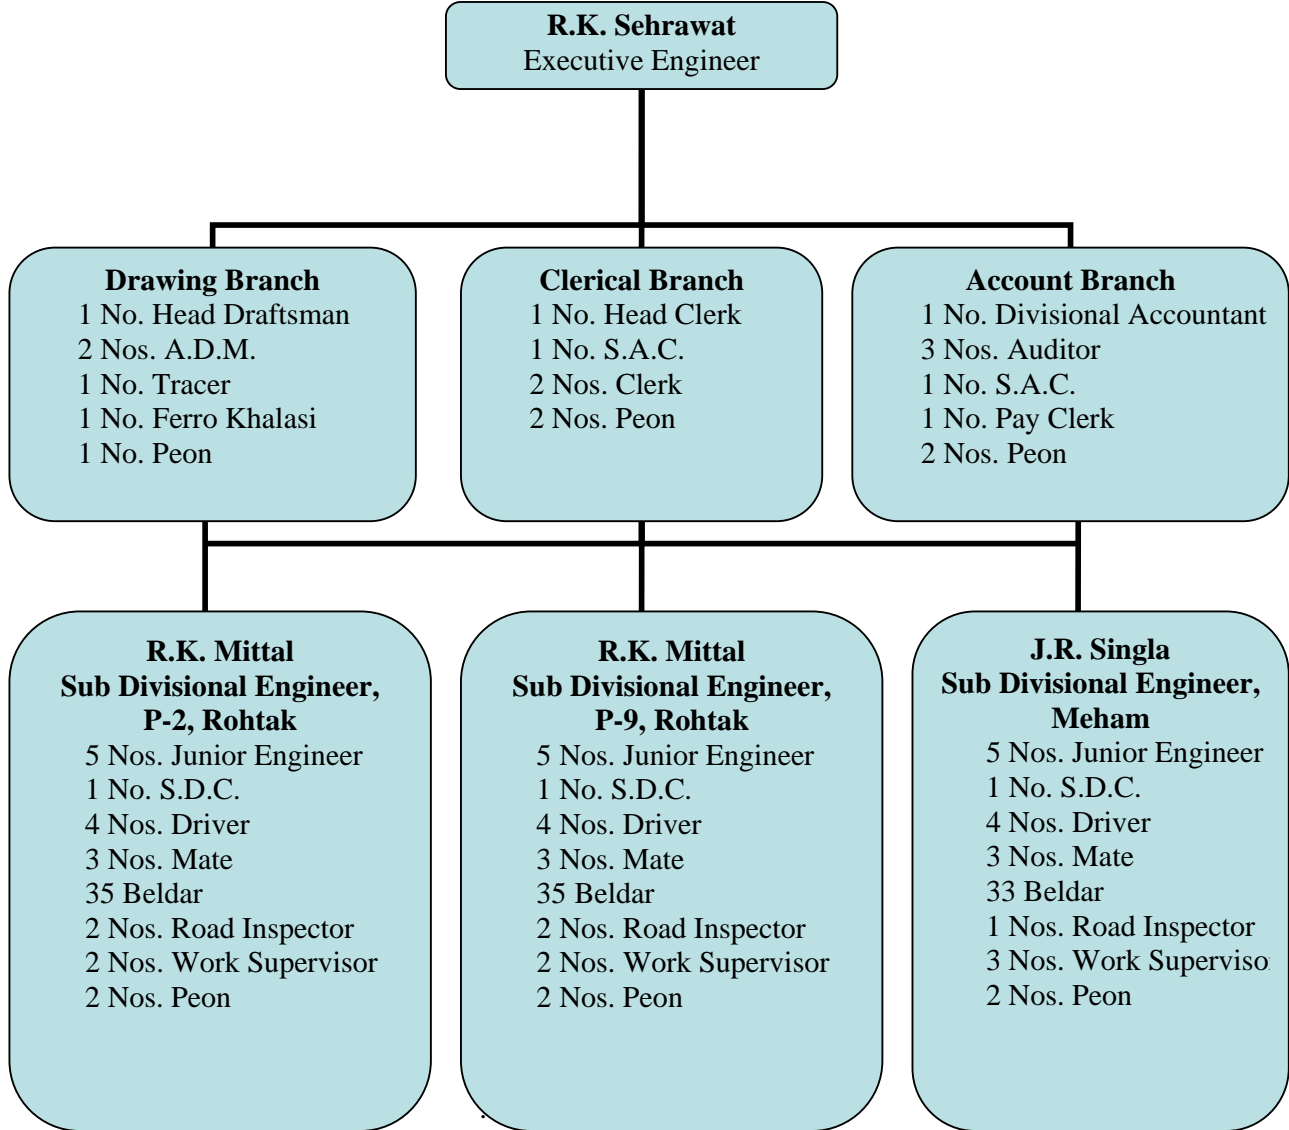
R.K. Sehrawat
Executive Engineer

Drawing Branch
1 No. Head Draftsman
2 Nos. A.D.M.
1 No. Tracer
1 No. Ferro Khalasi
1 No. Peon

Clerical Branch
1 No. Head Clerk
1 No. S.A.C.
2 Nos. Clerk
2 Nos. Peon

Account Branch
1 No. Divisional Accountant
3 Nos. Auditor
1 No. S.A.C.
1 No. Pay Clerk
2 Nos. Peon

R.K. Mittal
Sub Divisional Engineer,
P-2, Rohtak
5 Nos. Junior Engineer
1 No. S.D.C.
4 Nos. Driver
3 Nos. Mate
35 Beldar
2 Nos. Road Inspector
2 Nos. Work Supervisor
2 Nos. Peon

R.K. Mittal
Sub Divisional Engineer,
P-9, Rohtak
5 Nos. Junior Engineer
1 No. S.D.C.
4 Nos. Driver
3 Nos. Mate
35 Beldar
2 Nos. Road Inspector
2 Nos. Work Supervisor
2 Nos. Peon

J.R. Singla
Sub Divisional Engineer,
Meham
5 Nos. Junior Engineer
1 No. S.D.C.
4 Nos. Driver
3 Nos. Mate
33 Beldar
1 Nos. Road Inspector
3 Nos. Work Supervis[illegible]
2 Nos. Peon